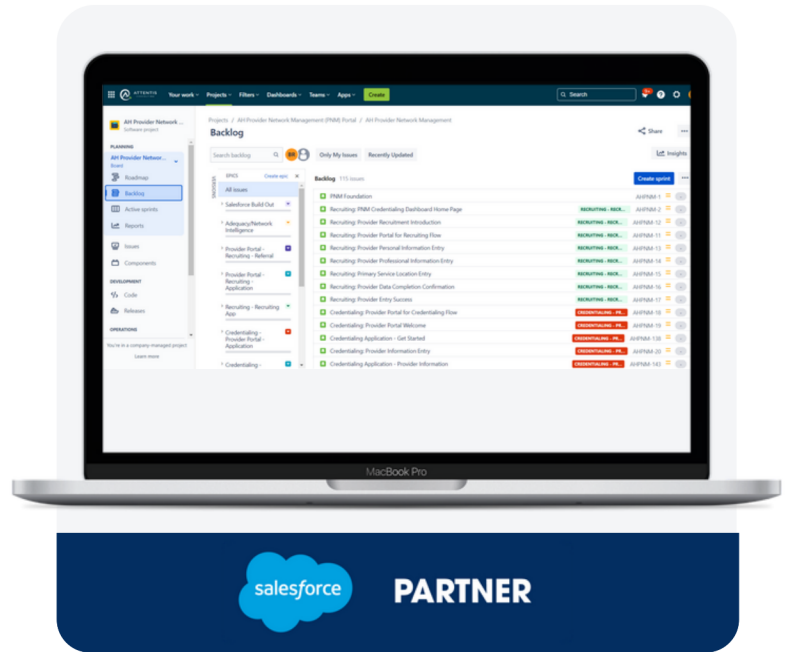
ATTENTIS Your work Projects Filters Dashboards Teams Apps Create

Search

AH Provider Network ...
Software project

PLANNING
AH Provider Network ...
Board

Roadmap
Backlog
Active sprints
Reports
Issues
Components

DEVELOPMENT
Code
Releases

OPERATIONS

You're in a company-managed project
Learn more

Projects / AH Provider Network Management (PNM) Portal / AH Provider Network Management

Backlog

Share

Search backlog
Only My Issues
Recently Updated
Insights

EPICS Create epic
VERSIONS
All issues
Salesforce Build Out
Adequacy/Network Intelligence
Provider Portal - Recruiting - Referral
Provider Portal - Recruiting - Application
Recruiting - Recruiting App
Credentialing - Provider Portal - Application
Credentialing -

Backlog 115 issues
Create sprint

| | | |
|---|---|---|
| PNM Foundation | | AHPNM-1 |
| Recruiting: PNM Credentialing Dashboard Home Page | | AHPNM-2 |
| Recruiting: Provider Recruitment Introduction | RECRUITING - RECR... | AHPNM-12 |
| Recruiting: Provider Portal for Recruiting Flow | RECRUITING - RECR... | AHPNM-11 |
| Recruiting: Provider Personal Information Entry | RECRUITING - RECR... | AHPNM-13 |
| Recruiting: Provider Professional Information Entry | RECRUITING - RECR... | AHPNM-14 |
| Recruiting: Primary Service Location Entry | RECRUITING - RECR... | AHPNM-15 |
| Recruiting: Provider Data Completion Confirmation | RECRUITING - RECR... | AHPNM-16 |
| Recruiting: Provider Entry Success | RECRUITING - RECR... | AHPNM-17 |
| Credentialing: Provider Portal for Credentialing Flow | CREDENTIALING - PR... | AHPNM-18 |
| Credentialing: Provider Portal Welcome | CREDENTIALING - PR... | AHPNM-19 |
| Credentialing Application - Get Started | CREDENTIALING - PR... | AHPNM-138 |
| Credentialing: Provider Information Entry | CREDENTIALING - PR... | AHPNM-20 |
| Credentialing Application - Provider Information | CREDENTIALING - PR... | AHPNM-143 |

MacBook Pro

salesforce PARTNER